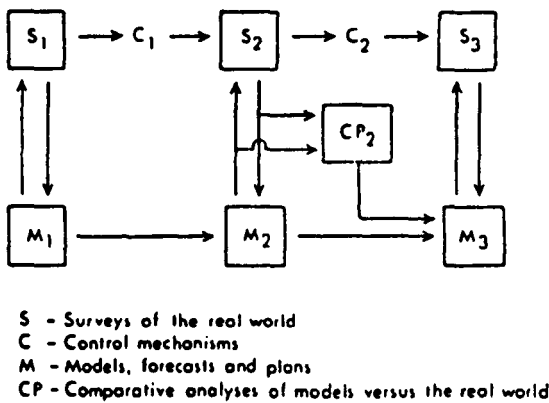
$S_1$ $C_1$ $S_2$ $C_2$ $S_3$

$CP_2$

$M_1$ $M_2$ $M_3$

S - Surveys of the real world
C - Control mechanisms
M - Models, forecasts and plans
CP - Comparative analyses of models versus the real world